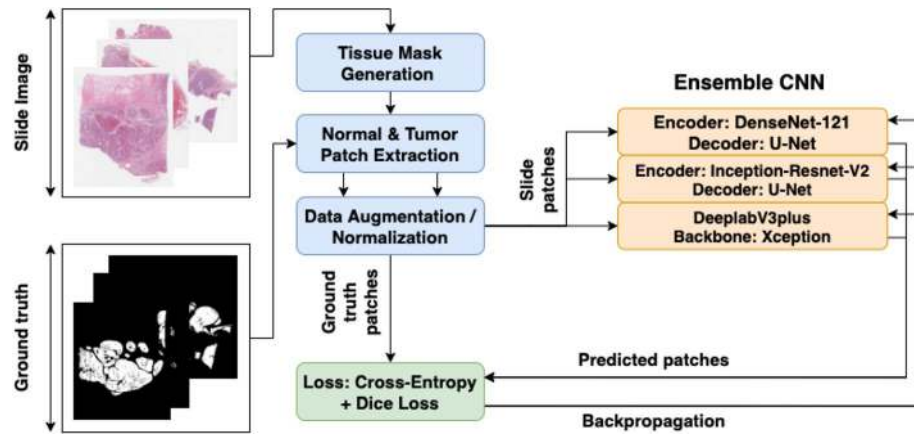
Slide Image

Ground truth

Tissue Mask Generation

Normal & Tumor Patch Extraction

Data Augmentation / Normalization

Ground truth patches

Loss: Cross-Entropy + Dice Loss

Slide patches

Ensemble CNN

Encoder: DenseNet-121
Decoder: U-Net

Encoder: Inception-Resnet-V2
Decoder: U-Net

DeeplabV3plus
Backbone: Xception

Predicted patches

Backpropagation